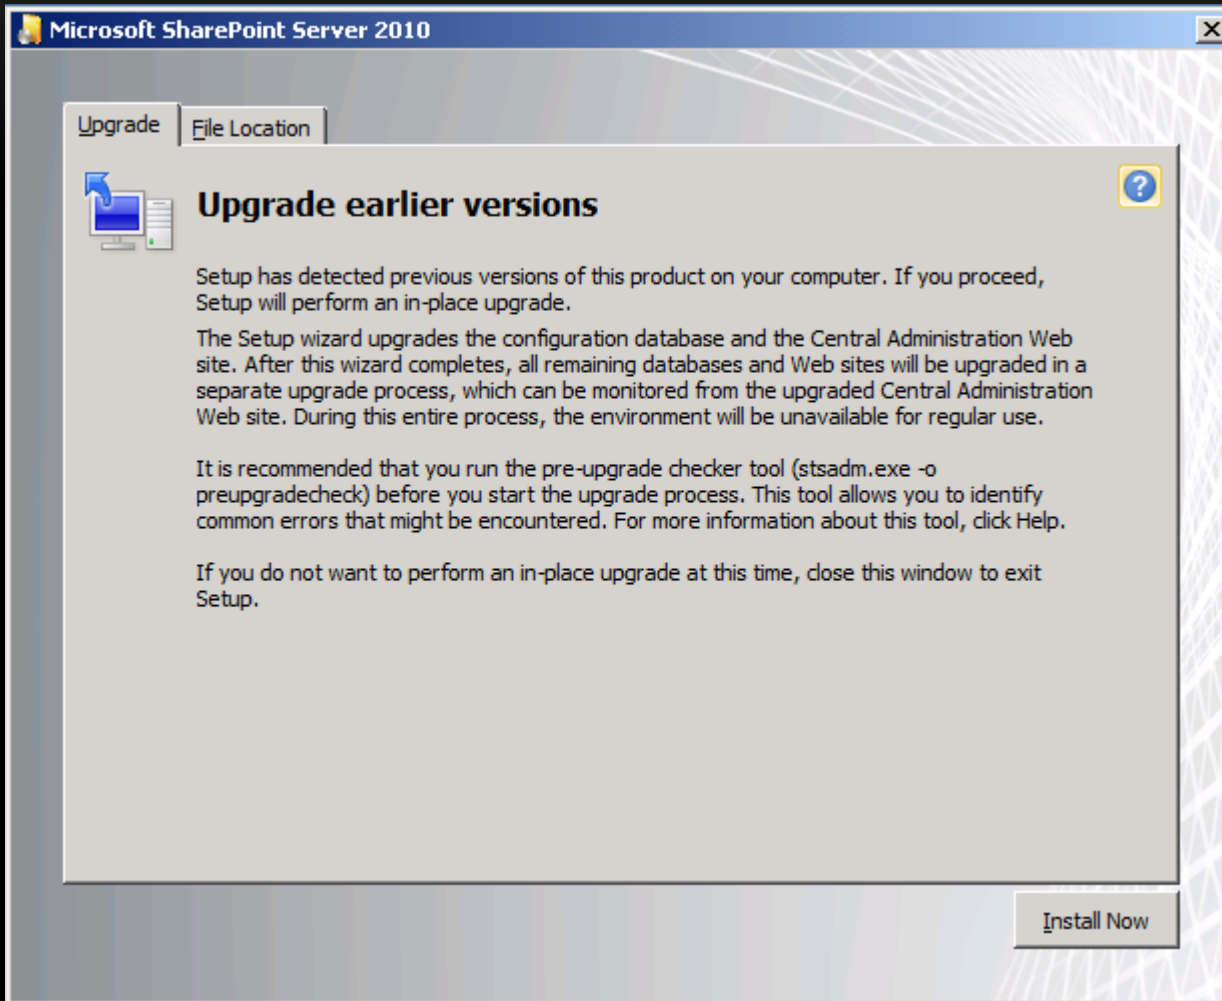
Microsoft SharePoint Server 2010

Upgrade

File Location

Upgrade earlier versions

Setup has detected previous versions of this product on your computer. If you proceed, Setup will perform an in-place upgrade.

The Setup wizard upgrades the configuration database and the Central Administration Web site. After this wizard completes, all remaining databases and Web sites will be upgraded in a separate upgrade process, which can be monitored from the upgraded Central Administration Web site. During this entire process, the environment will be unavailable for regular use.

It is recommended that you run the pre-upgrade checker tool (stsadm.exe -o preupgradecheck) before you start the upgrade process. This tool allows you to identify common errors that might be encountered. For more information about this tool, click Help.

If you do not want to perform an in-place upgrade at this time, close this window to exit Setup.

Install Now